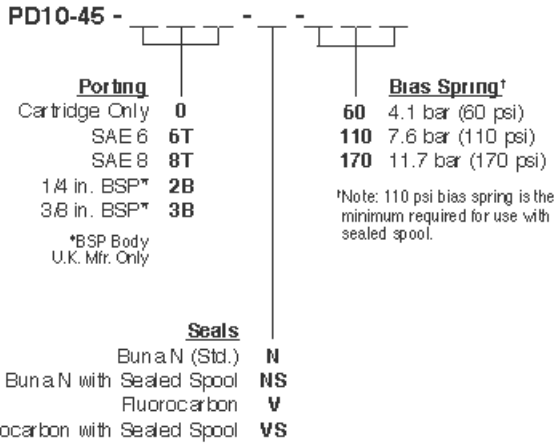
PD10-45 - _ _ _ - _ - _ _ _

Porting
Cartridge Only 0
SAE 6 6T
SAE 8 8T
1/4 in. BSP* 2B
3/8 in. BSP* 3B

*BSP Body U.K. Mfr. Only

Bias Spring†
60 4.1 bar (60 psi)
110 7.6 bar (110 psi)
170 11.7 bar (170 psi)

†Note: 110 psi bias spring is the minimum required for use with sealed spool.

Seals
Buna N (Std.) N
Buna N with Sealed Spool NS
Fluorocarbon V
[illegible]ocarbon with Sealed Spool VS